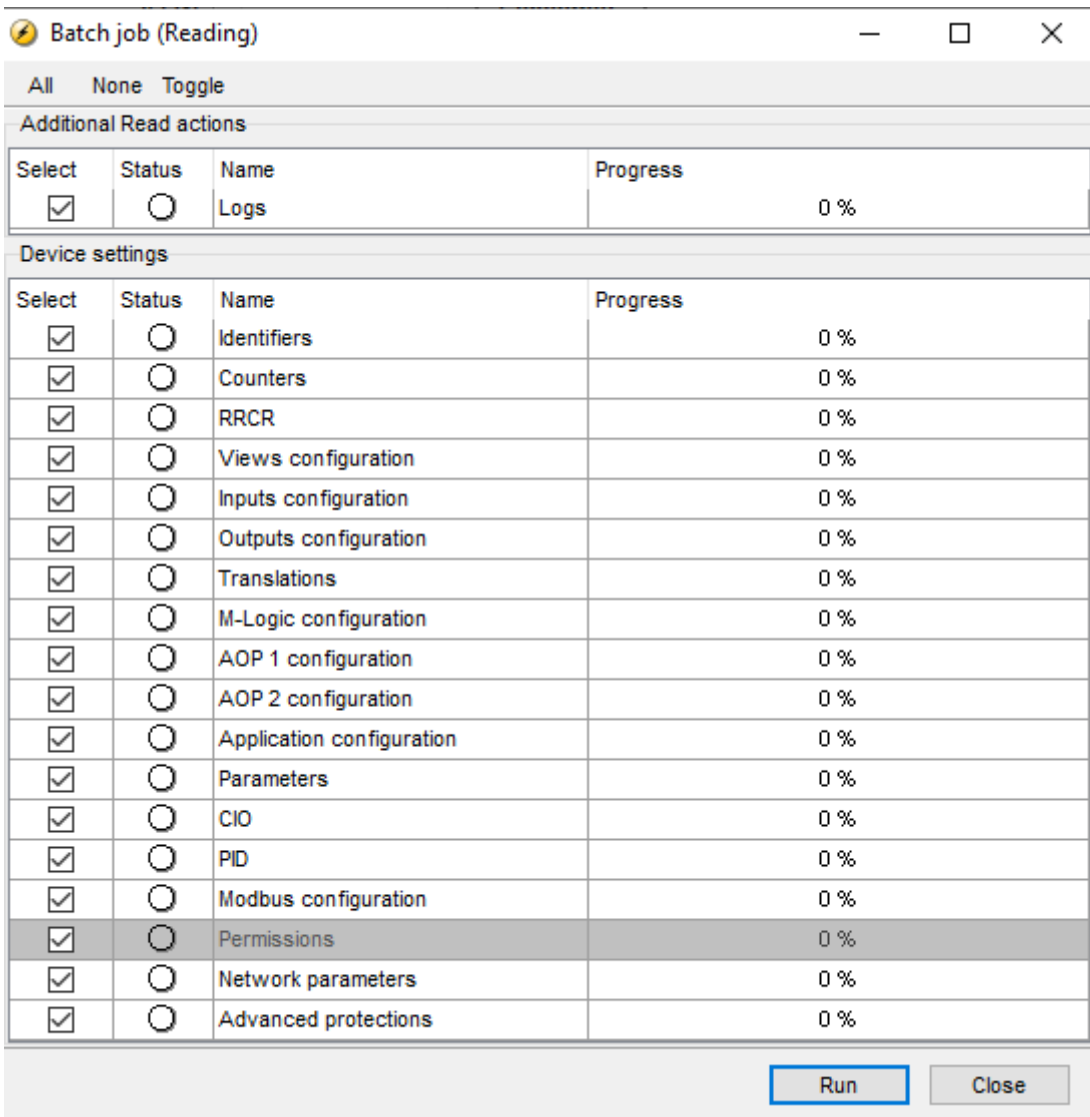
Batch job (Reading)

All None Toggle

Additional Read actions

| Select | Status | Name | Progress |
|---|---|---|---|
| ☑ | ○ | Logs | 0 % |

Device settings

| Select | Status | Name | Progress |
|---|---|---|---|
| ☑ | ○ | Identifiers | 0 % |
| ☑ | ○ | Counters | 0 % |
| ☑ | ○ | RRCR | 0 % |
| ☑ | ○ | Views configuration | 0 % |
| ☑ | ○ | Inputs configuration | 0 % |
| ☑ | ○ | Outputs configuration | 0 % |
| ☑ | ○ | Translations | 0 % |
| ☑ | ○ | M-Logic configuration | 0 % |
| ☑ | ○ | AOP 1 configuration | 0 % |
| ☑ | ○ | AOP 2 configuration | 0 % |
| ☑ | ○ | Application configuration | 0 % |
| ☑ | ○ | Parameters | 0 % |
| ☑ | ○ | CIO | 0 % |
| ☑ | ○ | PID | 0 % |
| ☑ | ○ | Modbus configuration | 0 % |
| ☑ | ○ | Permissions | 0 % |
| ☑ | ○ | Network parameters | 0 % |
| ☑ | ○ | Advanced protections | 0 % |

Run Close